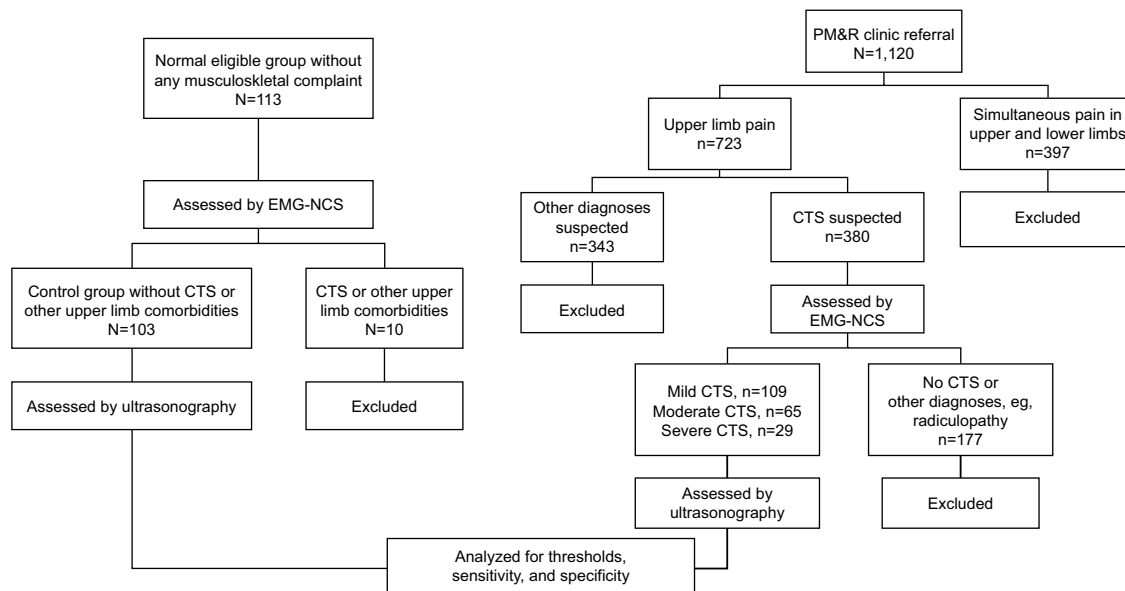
Normal eligible group without any musculoskletal complaint
N=113

Assessed by EMG-NCS

Control group without CTS or other upper limb comorbidities
N=103

CTS or other upper limb comorbidities
N=10

Assessed by ultrasonography

Excluded

PM&R clinic referral
N=1,120

Upper limb pain
n=723

Simultaneous pain in upper and lower limbs
n=397

Excluded

Other diagnoses suspected
n=343

CTS suspected
n=380

Excluded

Assessed by EMG-NCS

Mild CTS, n=109
Moderate CTS, n=65
Severe CTS, n=29

No CTS or other diagnoses, eg, radiculopathy
n=177

Assessed by ultrasonography

Excluded

Analyzed for thresholds, sensitivity, and specificity